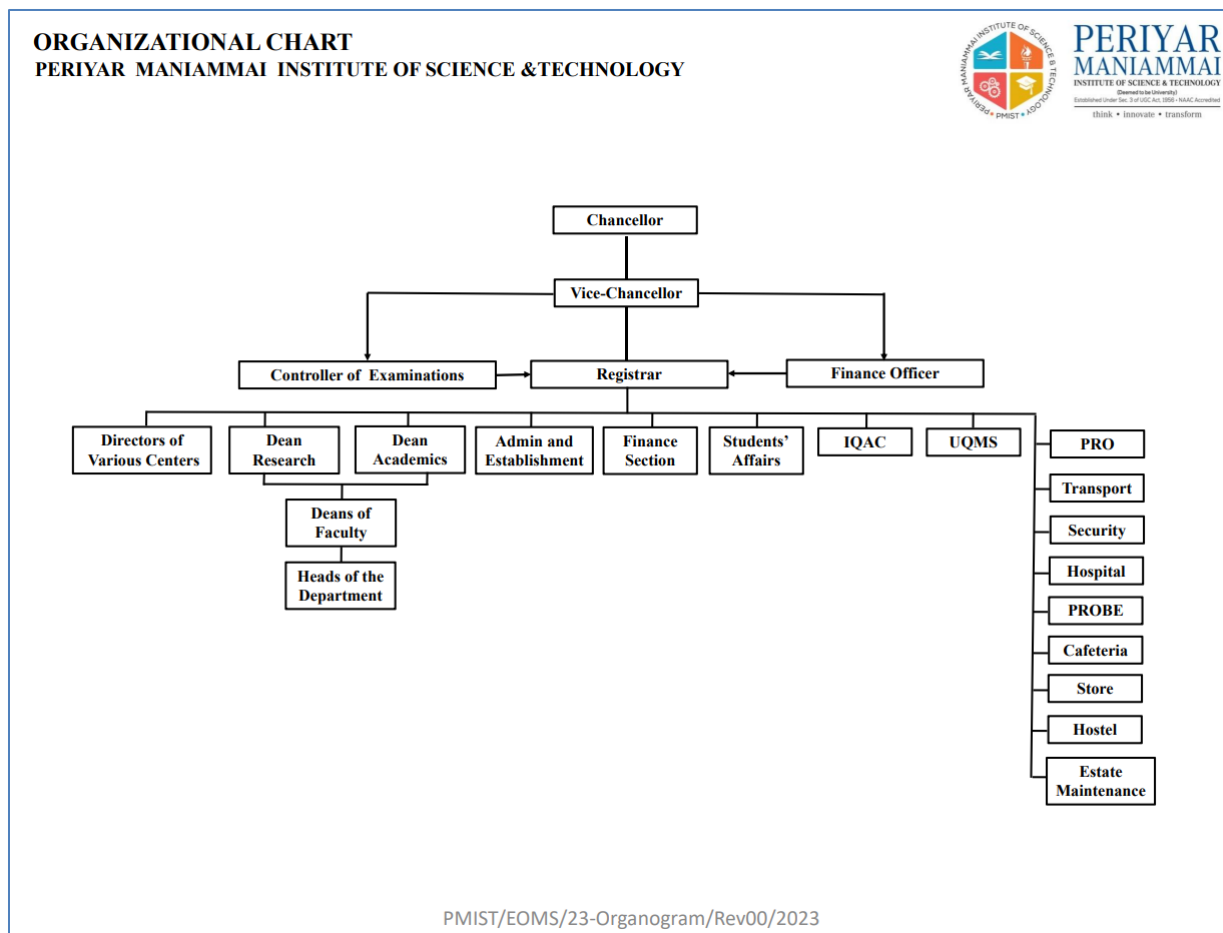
ORGANIZATIONAL CHART
PERIYAR MANIAMMAI INSTITUTE OF SCIENCE &TECHNOLOGY

PERIYAR MANIAMMAI INSTITUTE OF SCIENCE & TECHNOLOGY
PMIST

PERIYAR
MANIAMMAI
INSTITUTE OF SCIENCE & TECHNOLOGY
(Deemed to be University)
Established Under Sec. 3 of UGC Act, 1956 • NAAC Accredited
think • innovate • transform

Chancellor

Vice-Chancellor

Controller of Examinations

Registrar

Finance Officer

Directors of Various Centers

Dean Research

Dean Academics

Admin and Establishment

Finance Section

Students' Affairs

IQAC

UQMS

PRO

Deans of Faculty

Heads of the Department

Transport

Security

Hospital

PROBE

Cafeteria

Store

Hostel

Estate Maintenance

PMIST/EOMS/23-Organogram/Rev00/2023